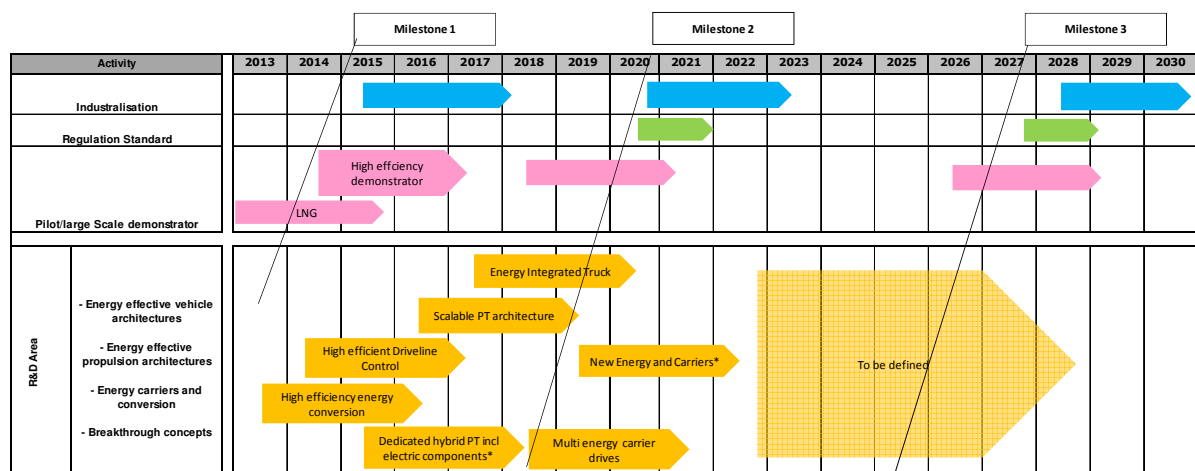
Milestone 1

Milestone 2

Milestone 3

| Activity | 2013 | 2014 | 2015 | 2016 | 2017 | 2018 | 2019 | 2020 | 2021 | 2022 | 2023 | 2024 | 2025 | 2026 | 2027 | 2028 | 2029 | 2030 |
|---|---|---|---|---|---|---|---|---|---|---|---|---|---|---|---|---|---|---|

Industrialisation

Regulation Standard

High effciency demonstrator

Pilot/large Scale demonstrator

LNG

R&D Area

- Energy effective vehicle architectures

- Energy effective propulsion architectures

- Energy carriers and conversion

- Breakthrough concepts

Energy Integrated Truck

Scalable PT architecture

High efficient Driveline Control

New Energy and Carriers*

To be defined

High efficiency energy conversion

Dedicated hybrid PT incl electric components*

Multi energy carrier drives